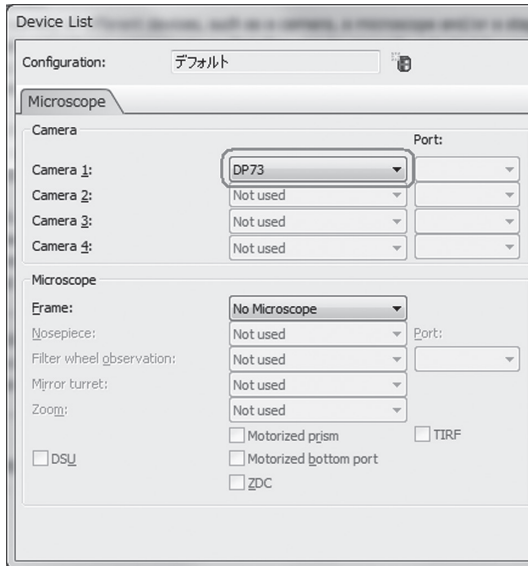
Device List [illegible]

Configuration: デフォルト

Microscope

Camera

Port:

Camera 1: DP73

Camera 2: Not used

Camera 3: Not used

Camera 4: Not used

Microscope

Frame: No Microscope

Nosepiece: Not used Port:

Filter wheel observation: Not used

Mirror turret: Not used

Zoom: Not used

Motorized prism

TIRF

DSU

Motorized bottom port

ZDC